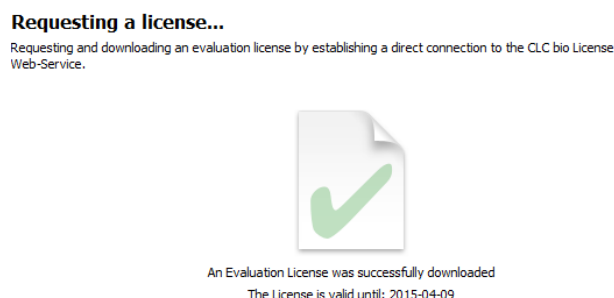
Requesting a license...

Requesting and downloading an evaluation license by establishing a direct connection to the CLC bio License Web-Service.

An Evaluation License was successfully downloaded

The License is valid until: 2015-04-09